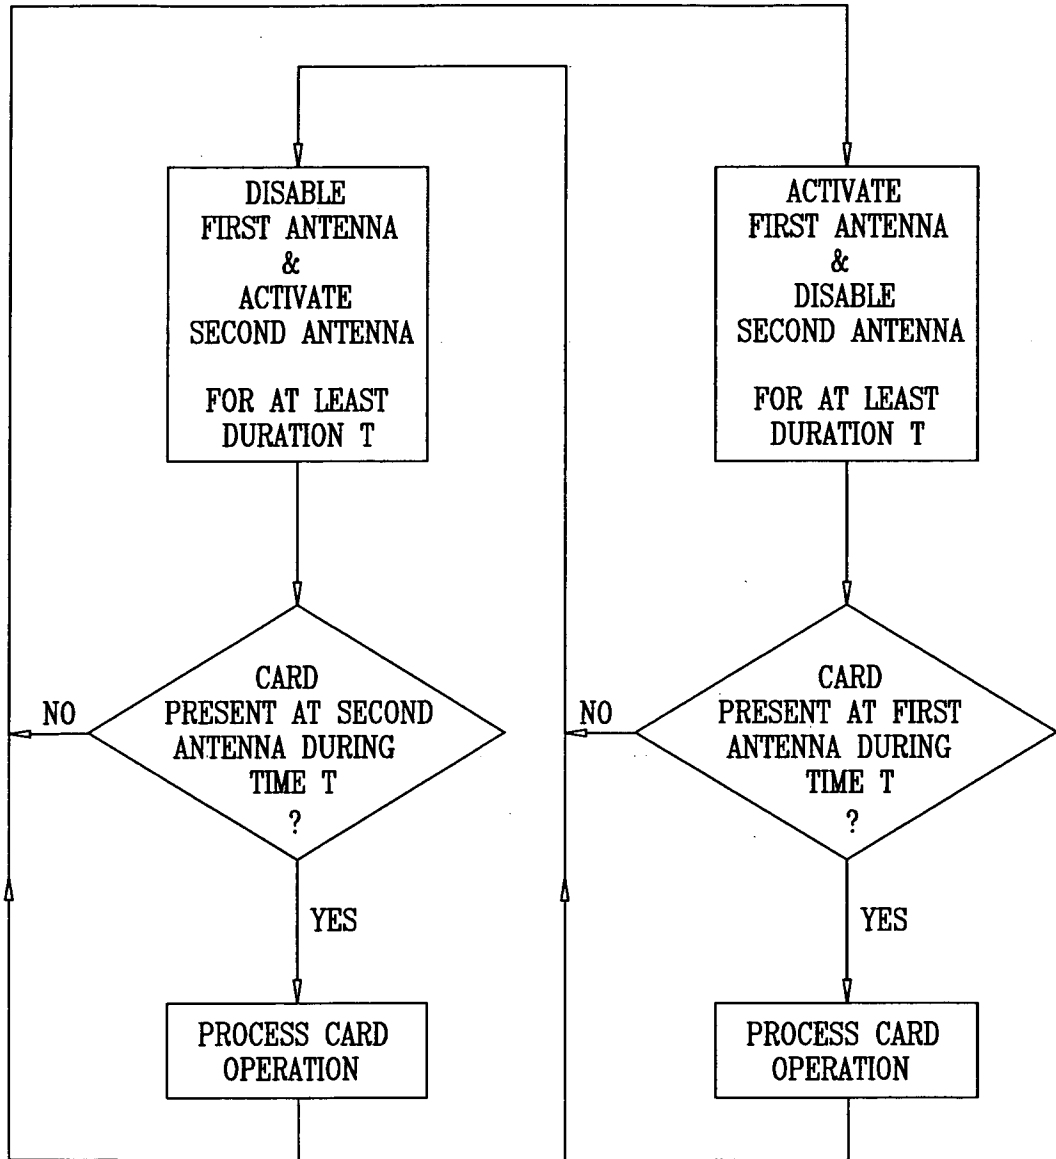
DISABLE
FIRST ANTENNA
&
ACTIVATE
SECOND ANTENNA

FOR AT LEAST
DURATION T

CARD
PRESENT AT SECOND
ANTENNA DURING
TIME T
?

NO

YES

PROCESS CARD
OPERATION

ACTIVATE
FIRST ANTENNA
&
DISABLE
SECOND ANTENNA

FOR AT LEAST
DURATION T

CARD
PRESENT AT FIRST
ANTENNA DURING
TIME T
?

NO

YES

PROCESS CARD
OPERATION